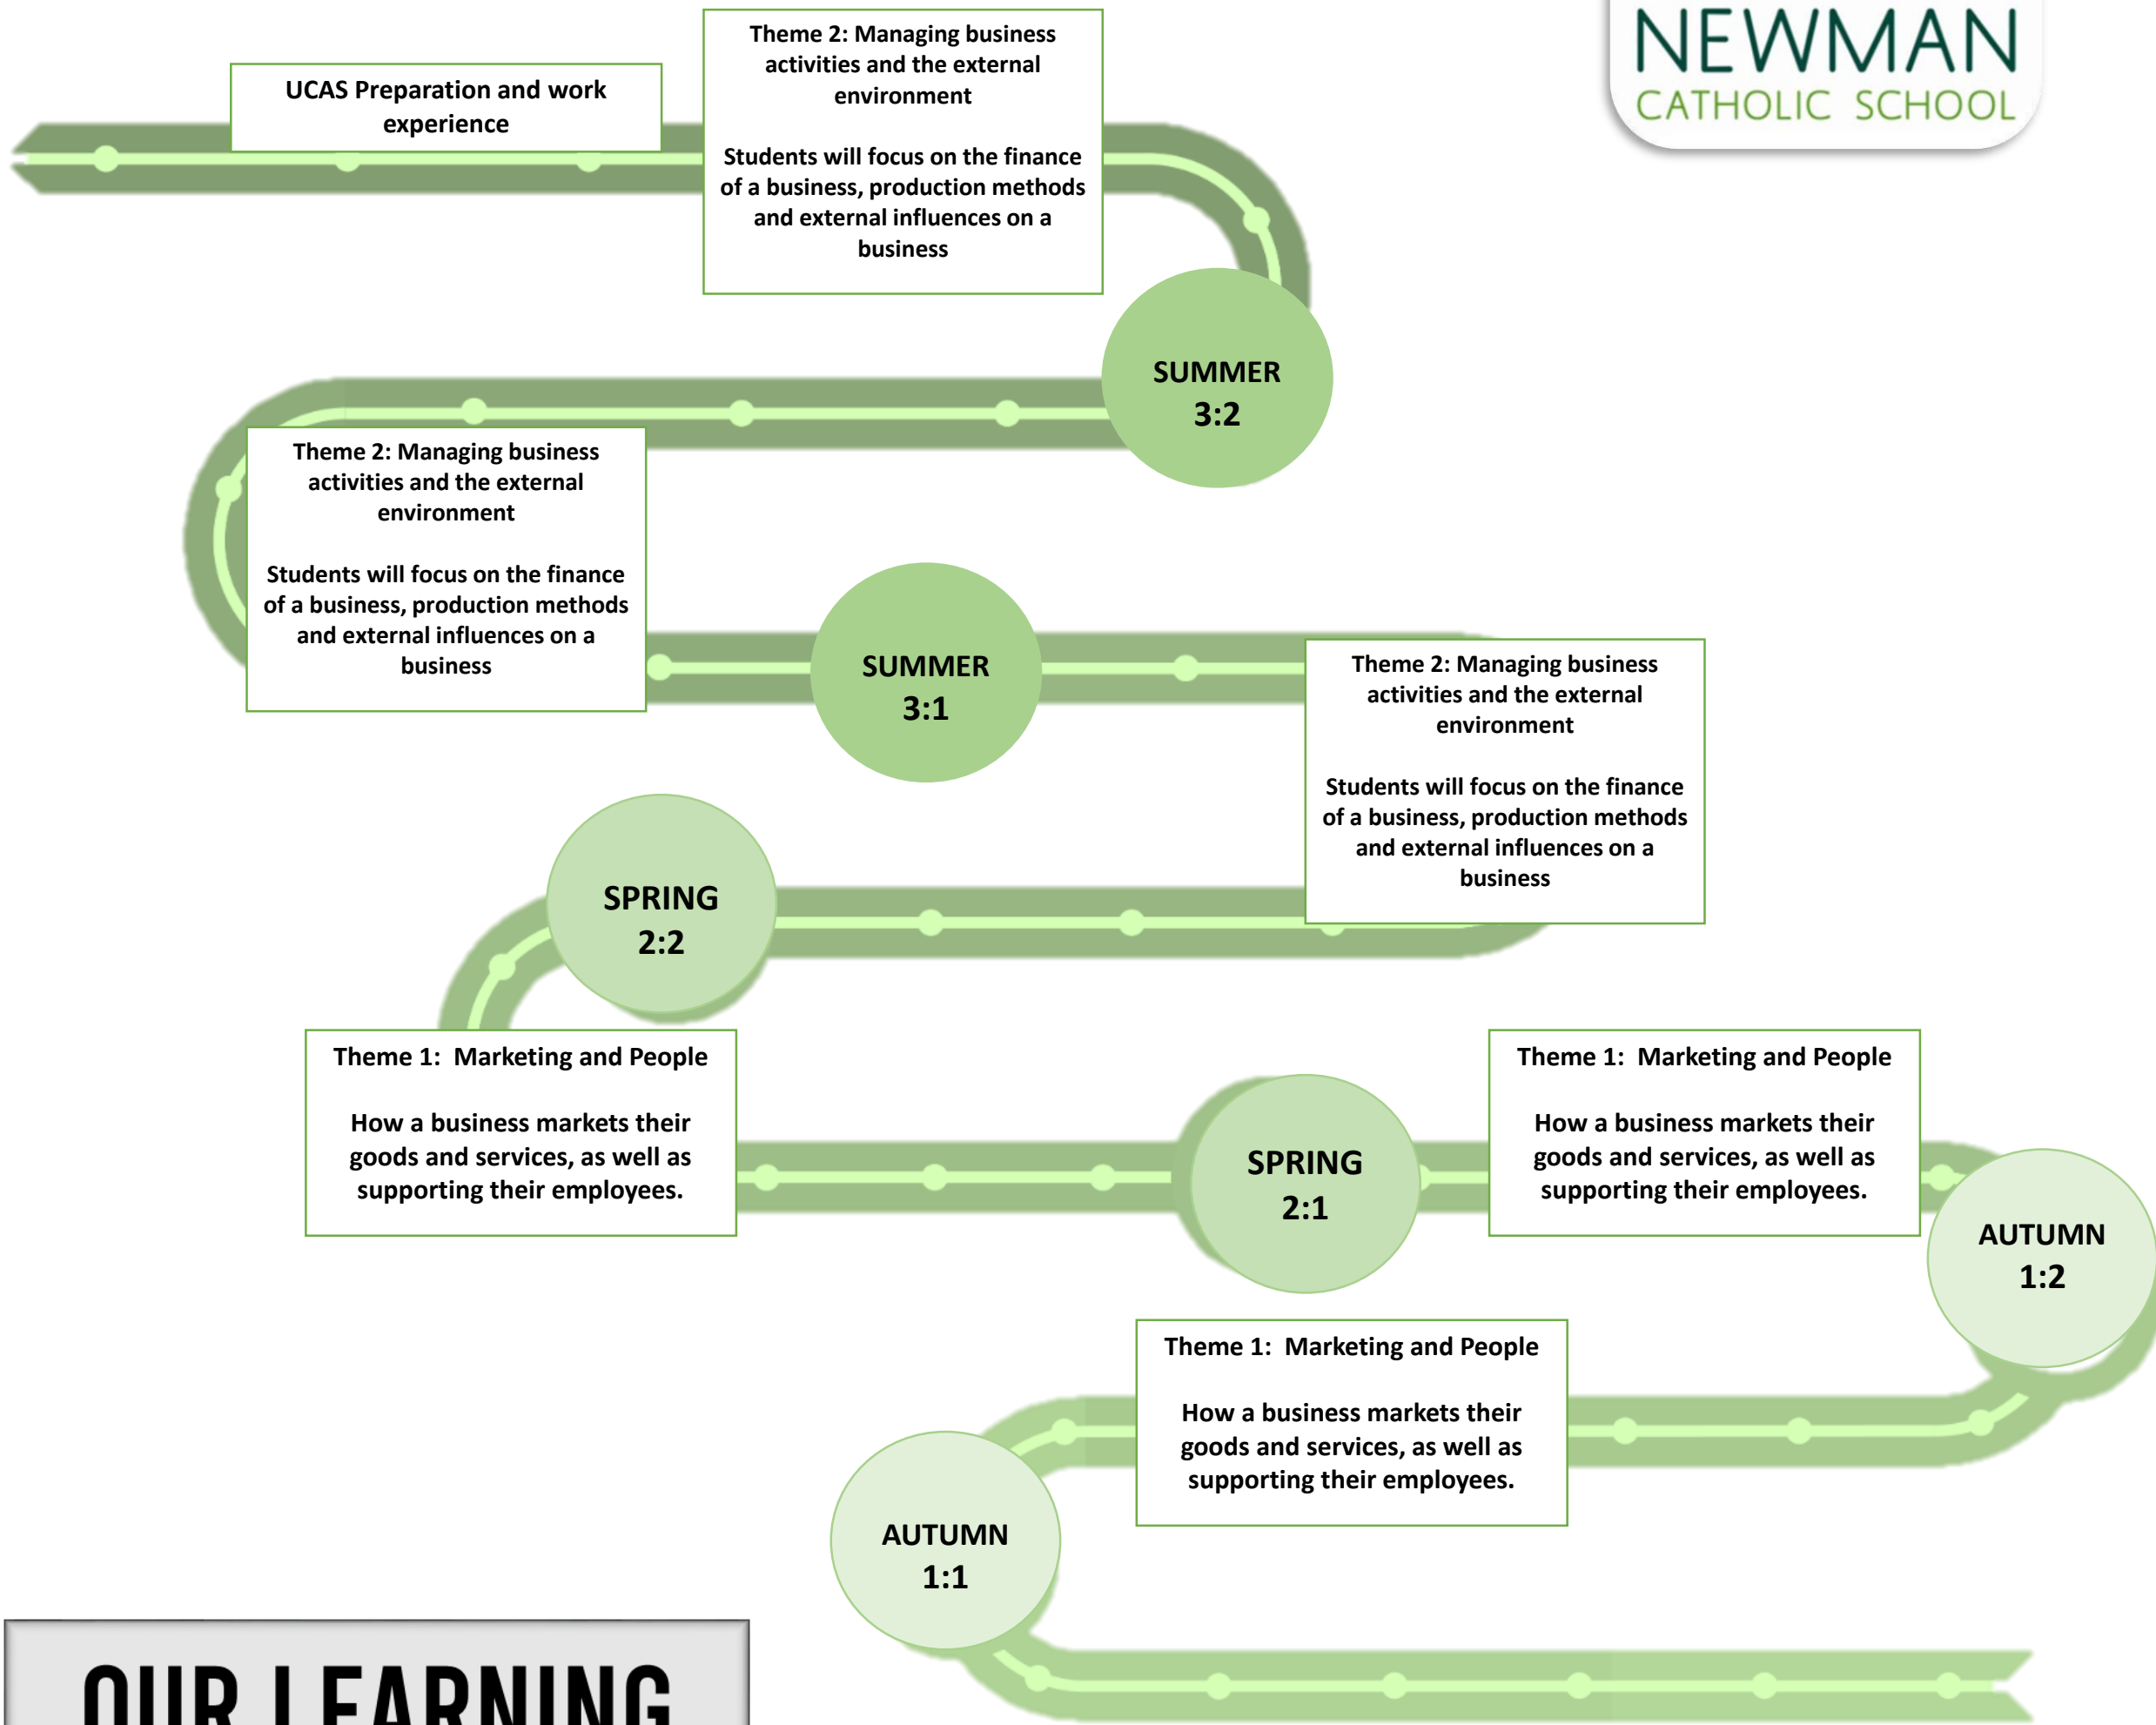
NEWMAN
CATHOLIC SCHOOL

UCAS Preparation and work experience

Theme 2: Managing business activities and the external environment

Students will focus on the finance of a business, production methods and external influences on a business

SUMMER 3:2

Theme 2: Managing business activities and the external environment

Students will focus on the finance of a business, production methods and external influences on a business

SUMMER 3:1

Theme 2: Managing business activities and the external environment

Students will focus on the finance of a business, production methods and external influences on a business

SPRING 2:2

Theme 1: Marketing and People

How a business markets their goods and services, as well as supporting their employees.

SPRING 2:1

Theme 1: Marketing and People

How a business markets their goods and services, as well as supporting their employees.

AUTUMN 1:2

Theme 1: Marketing and People

How a business markets their goods and services, as well as supporting their employees.

AUTUMN 1:1

OUR LEARNING